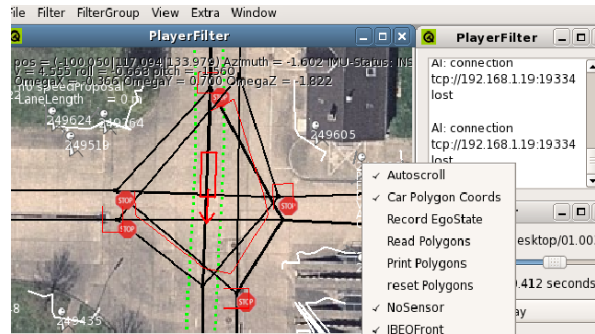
ile Filter FilterGroup View Extra Window

PlayerFilter

pos = (-100.050|117.094|133.979) Azimuth = -1.602 IMU-Status: INS
V = 4.555 roll = -0.668 pitch = -1.560
OmegaX = -0.360 OmegaY = 0.700 OmegaZ = -1.822
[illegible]SpeedProposal = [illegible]
LaneLength = 0 m

249624 249764
249518
249605

STOP
STOP
STOP
STOP
STOP

249435

PlayerFilter

AI: connection tcp://192.168.1.19:19334 lost

AI: connection tcp://192.168.1.19:19334 lost

✓ Autoscroll
✓ Car Polygon Coords
Record EgoState
Read Polygons
Print Polygons
reset Polygons
✓ NoSensor
✓ IBEOFront

esktop/01.00

.412 seconds

ay